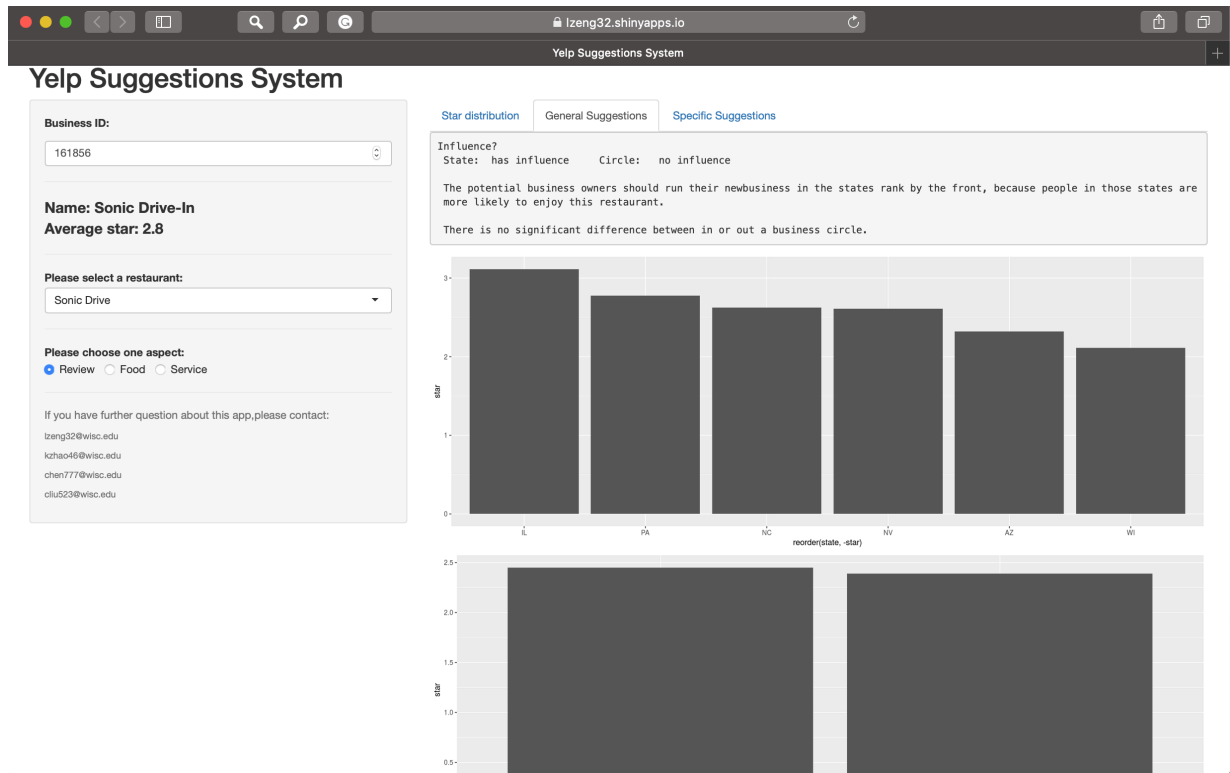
lzeng32.shinyapps.io

Yelp Suggestions System

Yelp Suggestions System

Business ID:

161856

Name: Sonic Drive-In
Average star: 2.8

Please select a restaurant:

Sonic Drive

Please choose one aspect:
Review Food Service

If you have further question about this app,please contact:
lzeng32@wisc.edu
kzhao46@wisc.edu
chen777@wisc.edu
cliu523@wisc.edu

Star distribution General Suggestions Specific Suggestions

Influence?
State: has influence Circle: no influence

The potential business owners should run their newbusiness in the states rank by the front, because people in those states are more likely to enjoy this restaurant.

There is no significant difference between in or out a business circle.

3
2
1
0
star
IL PA NC NV AZ WI
reorder(state, -star)

2.5
2.0
1.5
1.0
0.5
star